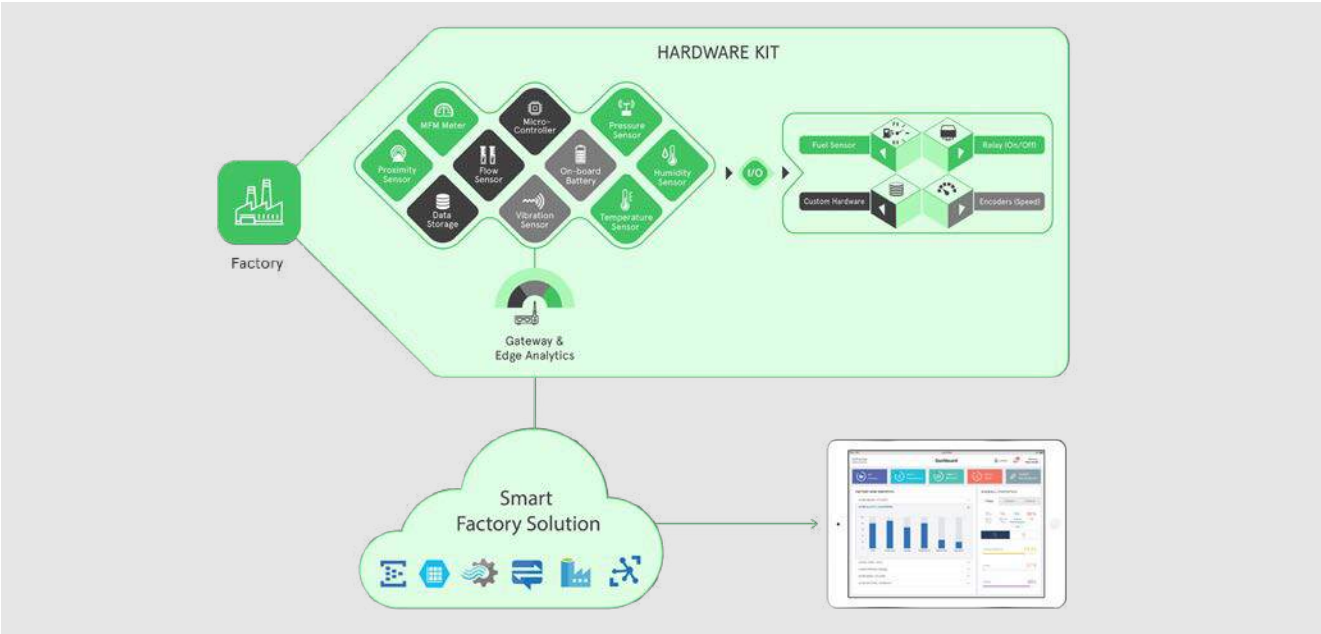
HARDWARE KIT

MFM Meter
Micro-Controller
Pressure Sensor
Proximity Sensor
Flow Sensor
On-board Battery
Humidity Sensor
Data Storage
Vibration Sensor
Temperature Sensor

I/O

Fuel Sensor
Relay (On/Off)
Custom Hardware
Encoders (Speed)

Factory

Gateway & Edge Analytics

Smart Factory Solution

Dashboard